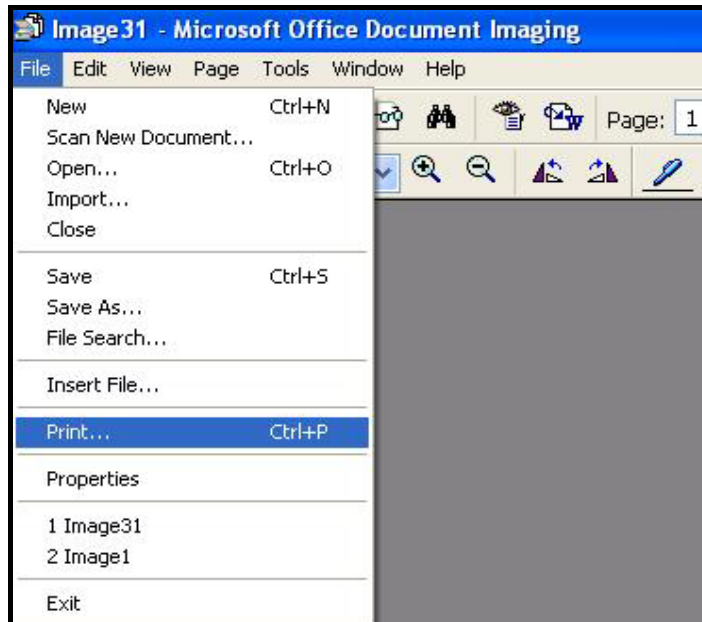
Image31 - Microsoft Office Document Imaging

File Edit View Page Tools Window Help

Page: 1

New Ctrl+N
Scan New Document...
Open... Ctrl+O
Import...
Close

Save Ctrl+S
Save As...
File Search...

Insert File...

Print... Ctrl+P

Properties

1 Image31
2 Image1

Exit